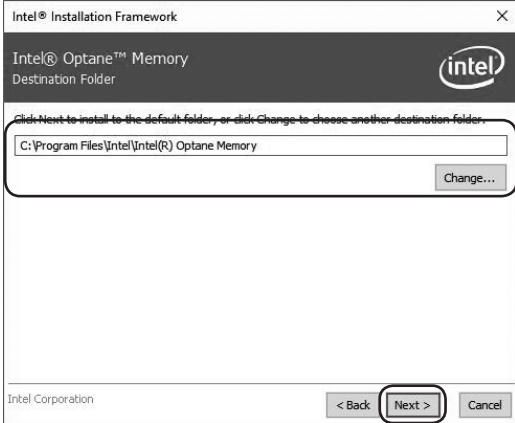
Intel® Installation Framework
×

Intel® Optane™ Memory
Destination Folder

intel

Click Next to install to the default folder, or click Change to choose another destination folder.

C:\Program Files\Intel\Intel(R) Optane Memory

Change...

Intel Corporation

< Back
Next >
Cancel